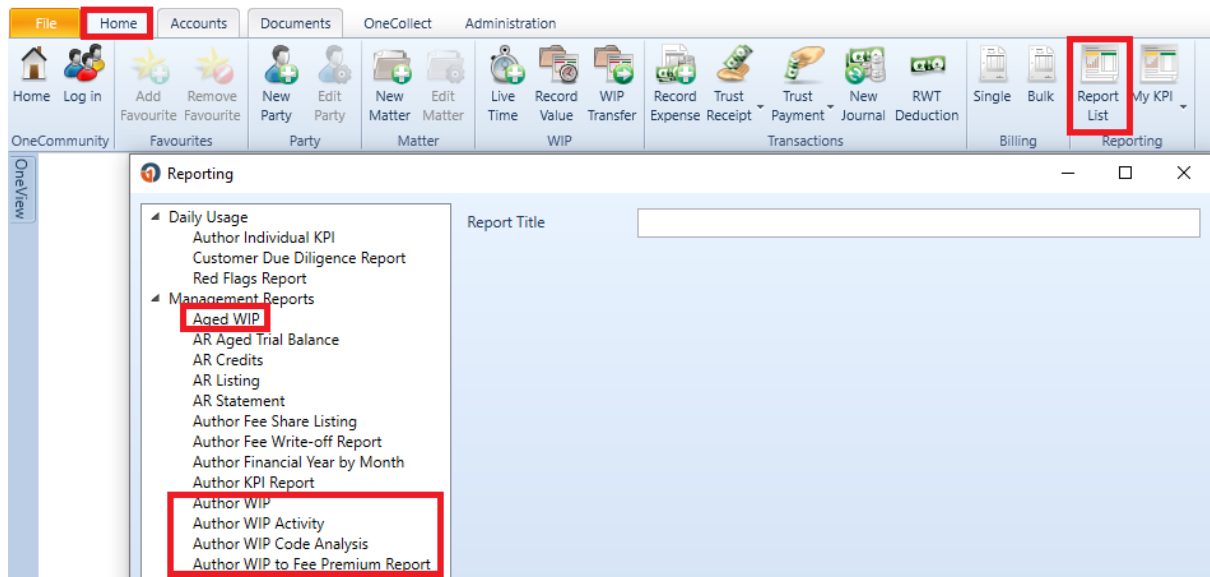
File Home Accounts Documents OneCollect Administration

Home Log in
OneCommunity

Add Favourite Remove Favourite
Favourites

New Party Edit Party
Party

New Matter Edit Matter
Matter

Live Time Record Value WIP Transfer
WIP

Record Expense Trust Receipt Trust Payment New Journal RWT Deduction
Transactions

Single Bulk
Billing

Report List My KPI
Reporting

OneView

Reporting

Daily Usage
Author Individual KPI
Customer Due Diligence Report
Red Flags Report
Management Reports
Aged WIP
AR Aged Trial Balance
AR Credits
AR Listing
AR Statement
Author Fee Share Listing
Author Fee Write-off Report
Author Financial Year by Month
Author KPI Report
Author WIP
Author WIP Activity
Author WIP Code Analysis
Author WIP to Fee Premium Report

Report Title